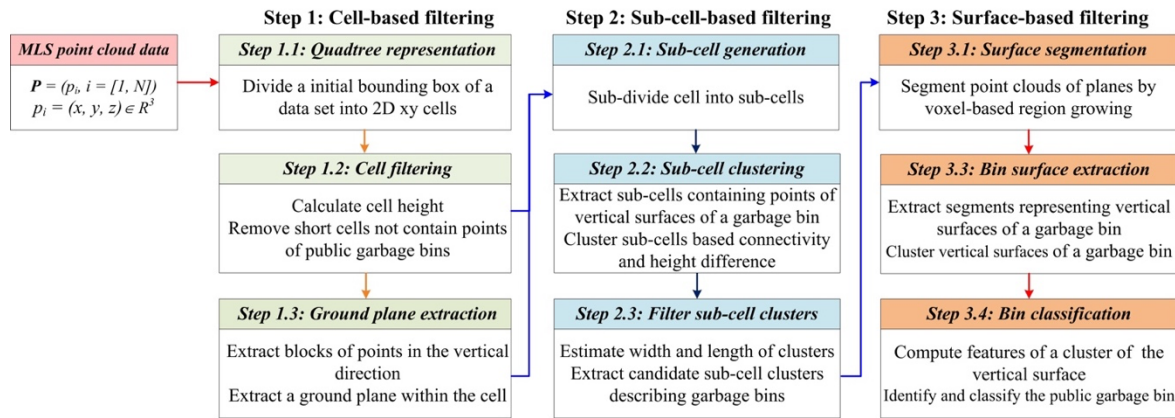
MLS point cloud data

$\boldsymbol{P} = (p_i,\ i = [1, N])$
$p_i = (x, y, z) \in R^3$

Step 1: Cell-based filtering

Step 1.1: Quadtree representation

Divide a initial bounding box of a data set into 2D xy cells

Step 1.2: Cell filtering

Calculate cell height
Remove short cells not contain points of public garbage bins

Step 1.3: Ground plane extraction

Extract blocks of points in the vertical direction
Extract a ground plane within the cell

Step 2: Sub-cell-based filtering

Step 2.1: Sub-cell generation

Sub-divide cell into sub-cells

Step 2.2: Sub-cell clustering

Extract sub-cells containing points of vertical surfaces of a garbage bin
Cluster sub-cells based connectivity and height difference

Step 2.3: Filter sub-cell clusters

Estimate width and length of clusters
Extract candidate sub-cell clusters describing garbage bins

Step 3: Surface-based filtering

Step 3.1: Surface segmentation

Segment point clouds of planes by voxel-based region growing

Step 3.3: Bin surface extraction

Extract segments representing vertical surfaces of a garbage bin
Cluster vertical surfaces of a garbage bin

Step 3.4: Bin classification

Compute features of a cluster of the vertical surface
Identify and classify the public garbage bin